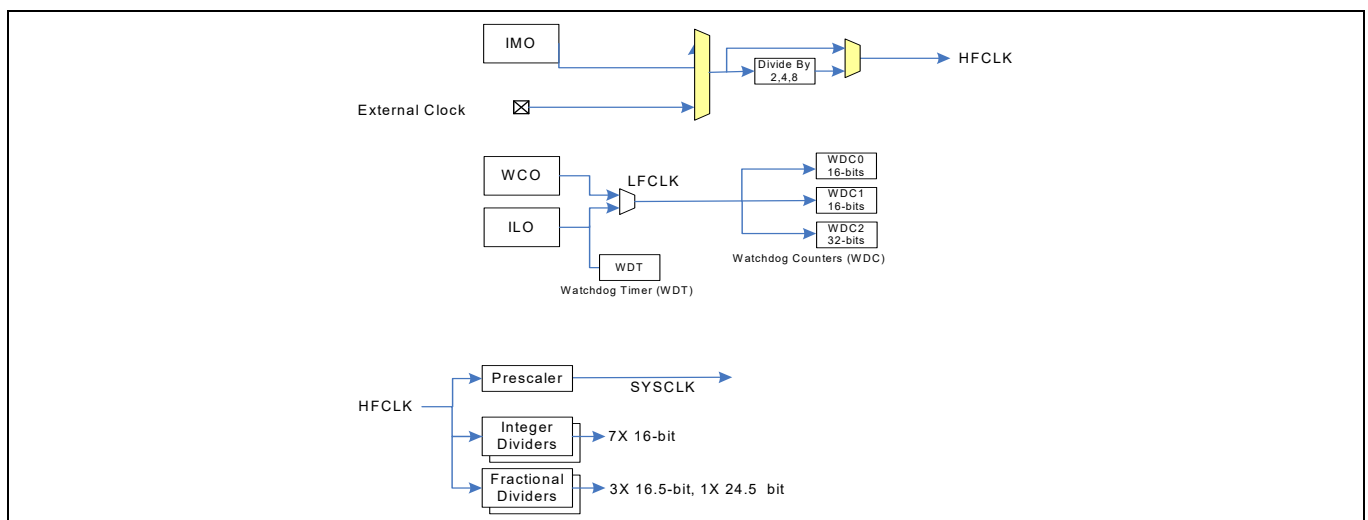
IMO

External Clock

Divide By 2,4,8

HFCLK

WCO

LFCLK

ILO

WDC0 16-bits

WDC1 16-bits

WDC2 32-bits

Watchdog Counters (WDC)

WDT

Watchdog Timer (WDT)

HFCLK

Prescaler

SYSCLK

Integer Dividers

7X 16-bit

Fractional Dividers

3X 16.5-bit, 1X 24.5 bit